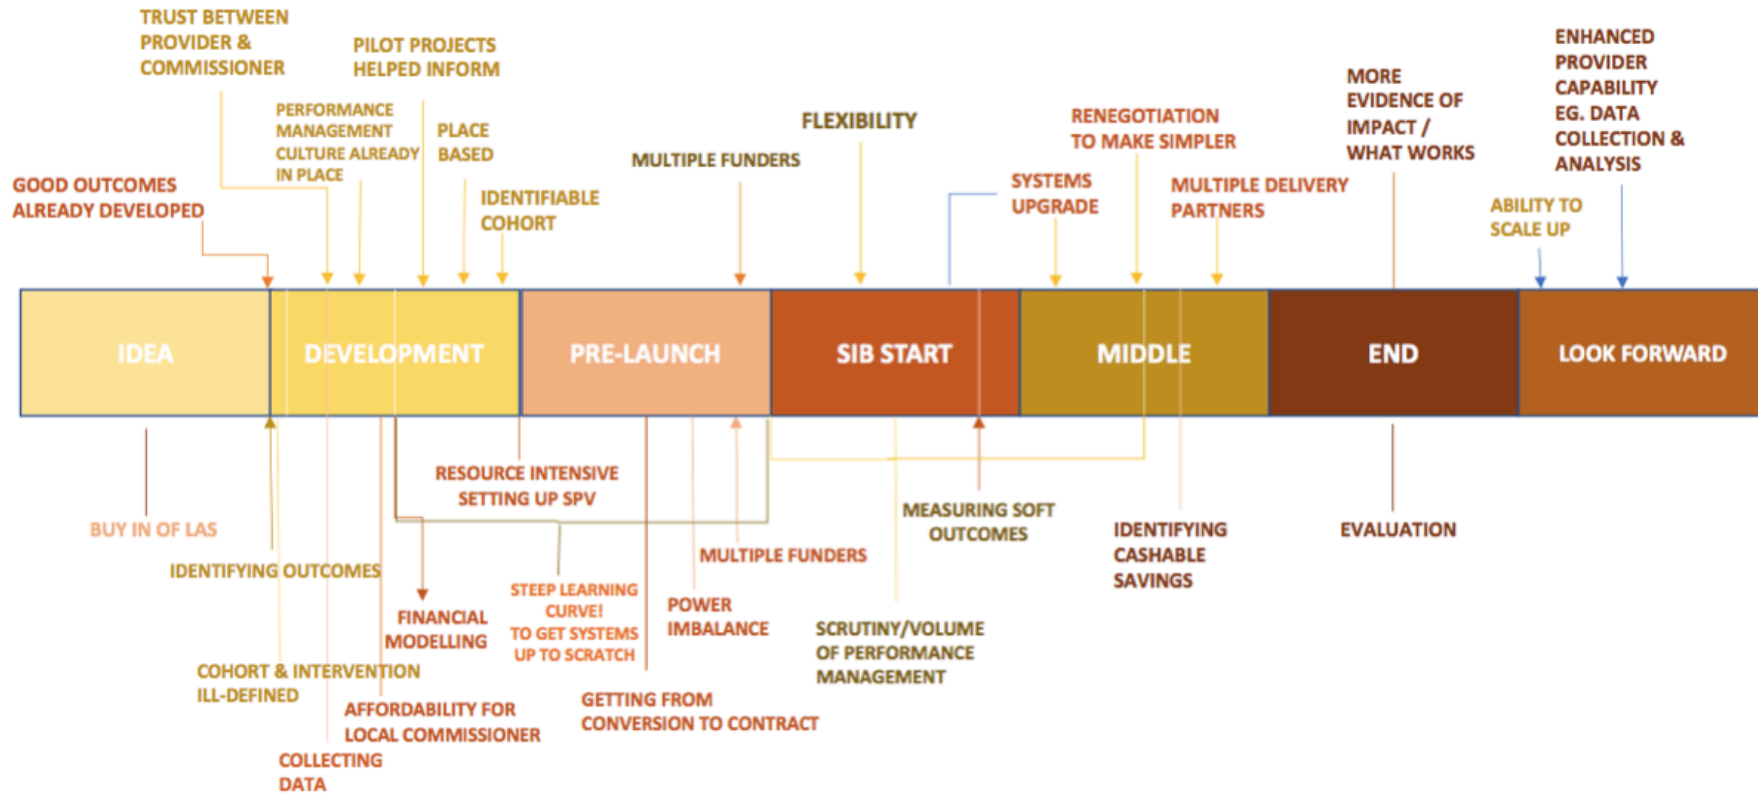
TRUST BETWEEN PROVIDER & COMMISSIONER

PILOT PROJECTS HELPED INFORM

PERFORMANCE MANAGEMENT CULTURE ALREADY IN PLACE

PLACE BASED

GOOD OUTCOMES ALREADY DEVELOPED

IDENTIFIABLE COHORT

MULTIPLE FUNDERS

FLEXIBILITY

SYSTEMS UPGRADE

RENEGOTIATION TO MAKE SIMPLER

MULTIPLE DELIVERY PARTNERS

MORE EVIDENCE OF IMPACT / WHAT WORKS

ENHANCED PROVIDER CAPABILITY EG. DATA COLLECTION & ANALYSIS

ABILITY TO SCALE UP

| IDEA | DEVELOPMENT | PRE-LAUNCH | SIB START | MIDDLE | END | LOOK FORWARD |
|---|---|---|---|---|---|---|

RESOURCE INTENSIVE SETTING UP SPV

BUY IN OF LAS

IDENTIFYING OUTCOMES

MEASURING SOFT OUTCOMES

IDENTIFYING CASHABLE SAVINGS

EVALUATION

MULTIPLE FUNDERS

STEEP LEARNING CURVE! TO GET SYSTEMS UP TO SCRATCH

FINANCIAL MODELLING

POWER IMBALANCE

SCRUTINY/VOLUME OF PERFORMANCE MANAGEMENT

COHORT & INTERVENTION ILL-DEFINED

GETTING FROM CONVERSION TO CONTRACT

AFFORDABILITY FOR LOCAL COMMISSIONER

COLLECTING DATA